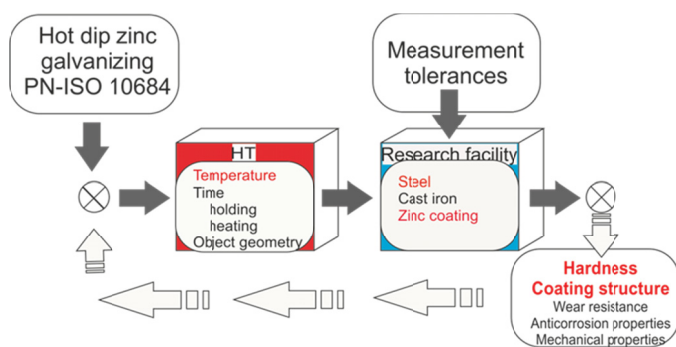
Hot dip zinc galvanizing PN-ISO 10684

Measurement tolerances

HT
Temperature
Time
holding
heating
Object geometry

Research facility
Steel
Cast iron
Zinc coating

Hardness
Coating structure
Wear resistance
Anticorrosion properties
Mechanical properties